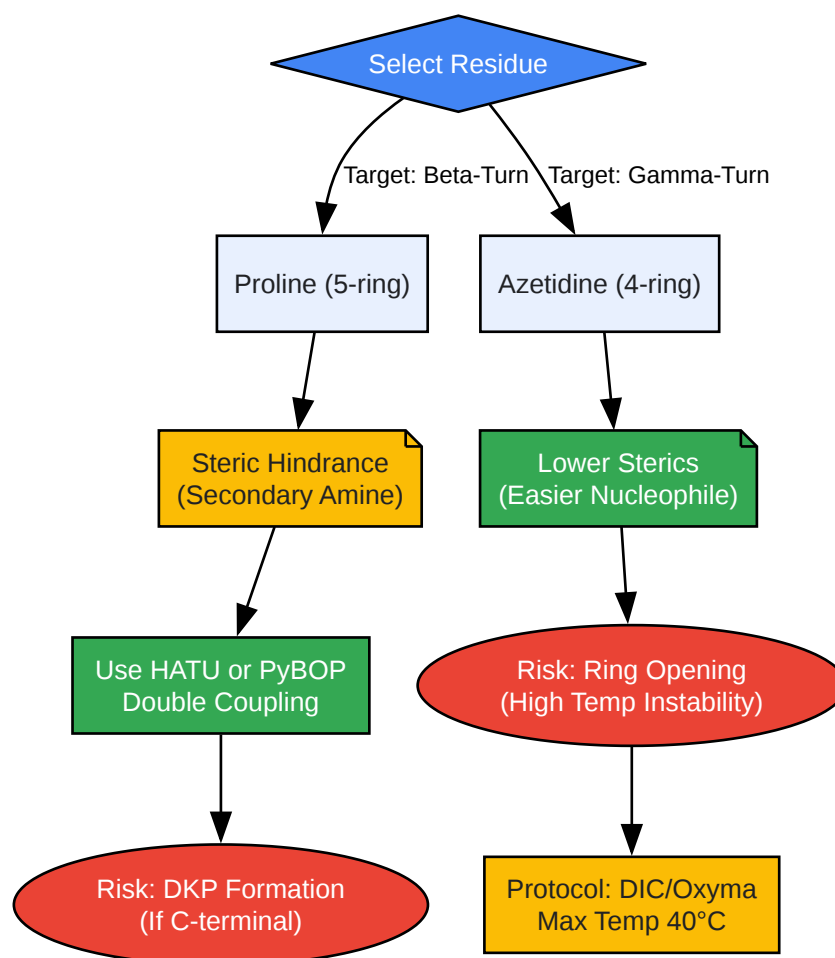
Select Residue

Target: Beta-Turn

Target: Gamma-Turn

Proline (5-ring)

Azetidine (4-ring)

Steric Hindrance
(Secondary Amine)

Lower Sterics
(Easier Nucleophile)

Use HATU or PyBOP
Double Coupling

Risk: Ring Opening
(High Temp Instability)

Risk: DKP Formation
(If C-terminal)

Protocol: DIC/Oxyma
Max Temp 40°C